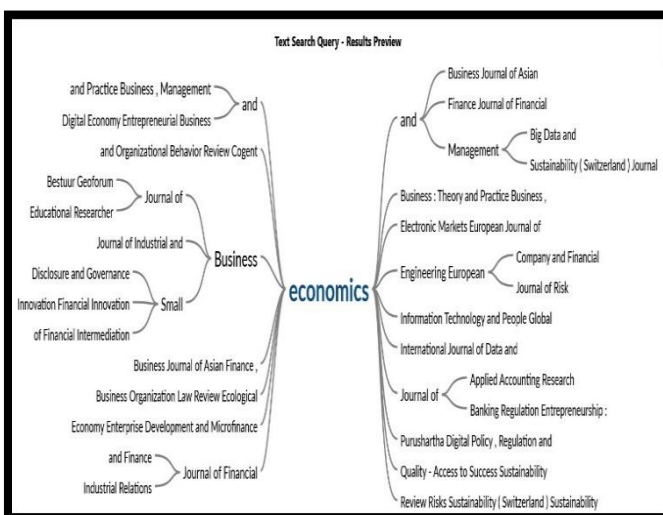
Text Search Query - Results Preview

and Practice Business , Management
and
Digital Economy Entrepreneurial Business
and Organizational Behavior Review Cogent
Bestuur Geoforum
Journal of
Educational Researcher
Journal of Industrial and
Business
Disclosure and Governance
Innovation Financial Innovation
Small
of Financial Intermediation
Business Journal of Asian Finance ,
Business Organization Law Review Ecological
Economy Enterprise Development and Microfinance
and Finance
Journal of Financial
Industrial Relations

economics

and
Business Journal of Asian
Finance Journal of Financial
Management
Big Data and
Sustainability ( Switzerland ) Journal
Business : Theory and Practice Business ,
Electronic Markets European Journal of
Engineering European
Company and Financial
Journal of Risk
Information Technology and People Global
International Journal of Data and
Journal of
Applied Accounting Research
Banking Regulation Entrepreneurship :
Purushartha Digital Policy , Regulation and
Quality - Access to Success Sustainability
Review Risks Sustainability ( Switzerland ) Sustainability